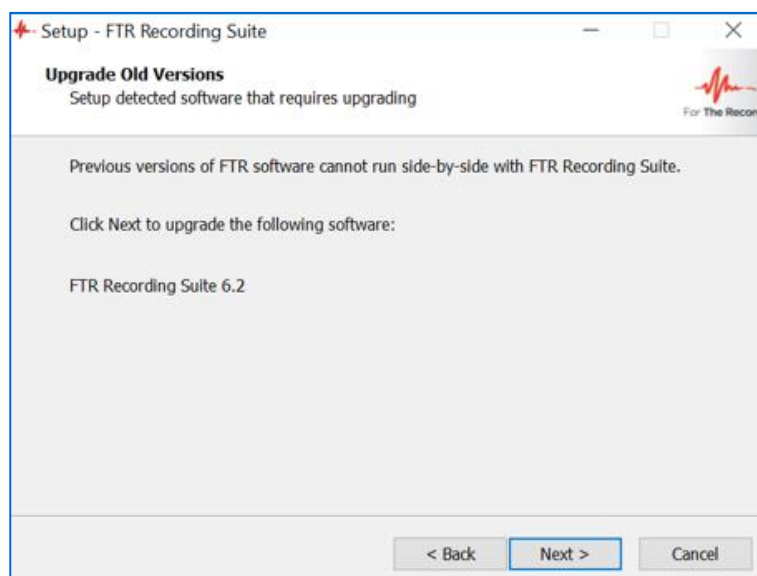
Setup - FTR Recording Suite

Upgrade Old Versions
Setup detected software that requires upgrading

For The Recor

Previous versions of FTR software cannot run side-by-side with FTR Recording Suite.

Click Next to upgrade the following software:

FTR Recording Suite 6.2

< Back Next > Cancel